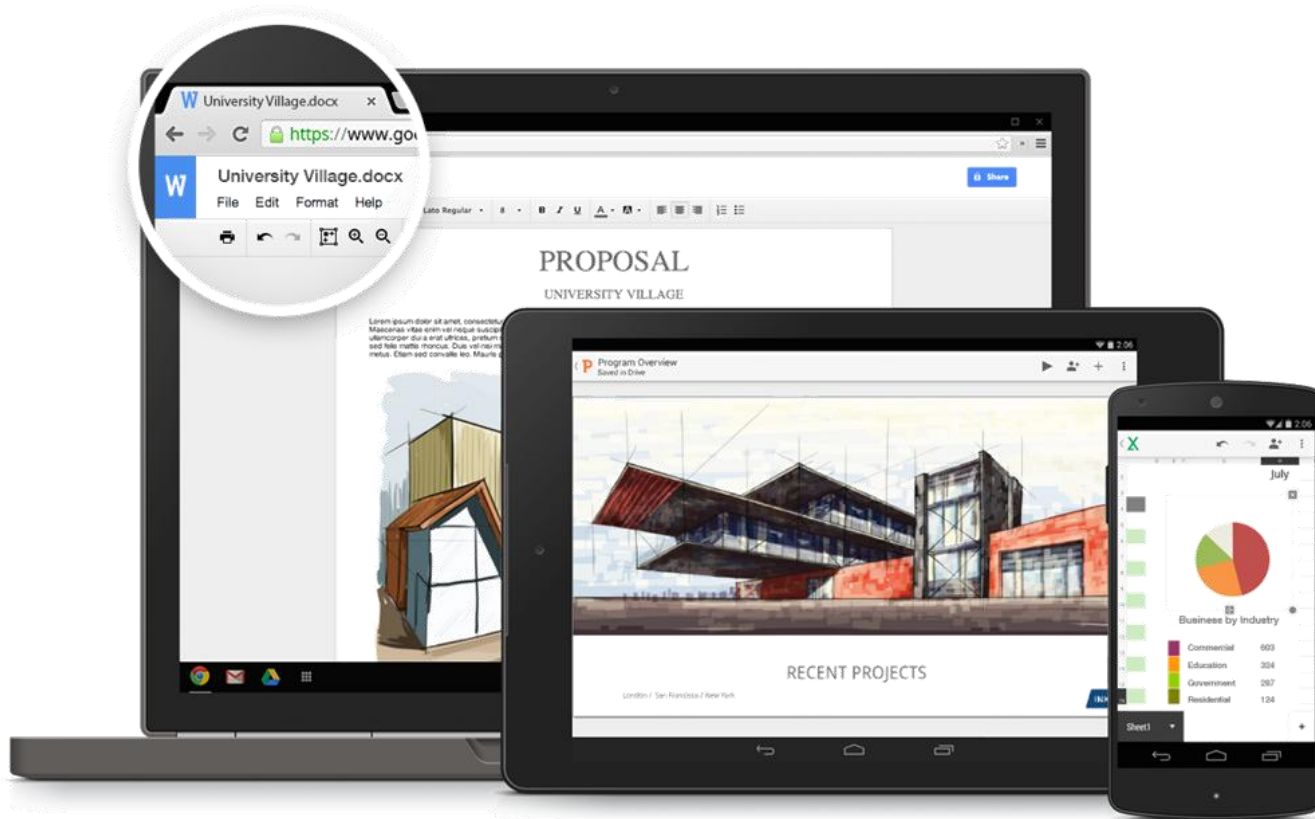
W University Village.docx ×

https://www.goo

W University Village.docx
File Edit Format Help

Share

Lato Regular

PROPOSAL

UNIVERSITY VILLAGE

Lorem ipsum dolor sit amet, consectetur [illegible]
Maecenas vitae enim vel neque suscipi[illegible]
ullamcorper dui a erat ultrices, pretium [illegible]
sed felis mattis rhoncus. Duis vel nis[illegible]
metus. Etiam sed convallis leo. Mauris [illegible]

2:06

P Program Overview
Saved in Drive

RECENT PROJECTS

London / San Francisco / New York

2:06

X

July

Business by Industry

Commercial 603
Education 324
Government 287
Residential 124

Sheet1